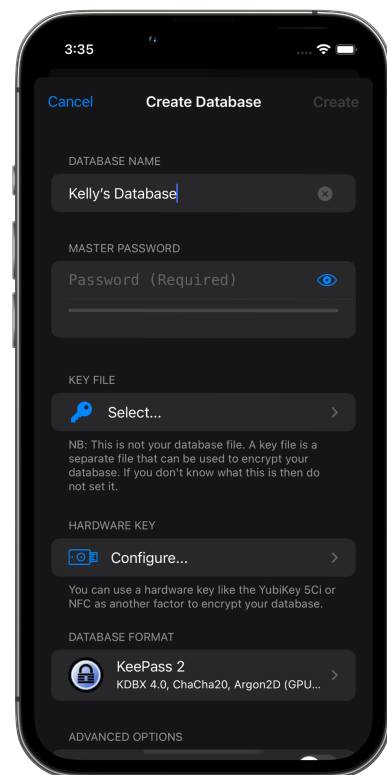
3:35

Cancel
Create Database
Create

DATABASE NAME

Kelly's Database

MASTER PASSWORD

Password (Required)

KEY FILE

Select...

NB: This is not your database file. A key file is a separate file that can be used to encrypt your database. If you don't know what this is then do not set it.

HARDWARE KEY

Configure...

You can use a hardware key like the YubiKey 5Ci or NFC as another factor to encrypt your database.

DATABASE FORMAT

KeePass 2
KDBX 4.0, ChaCha20, Argon2D (GPU...

ADVANCED OPTIONS